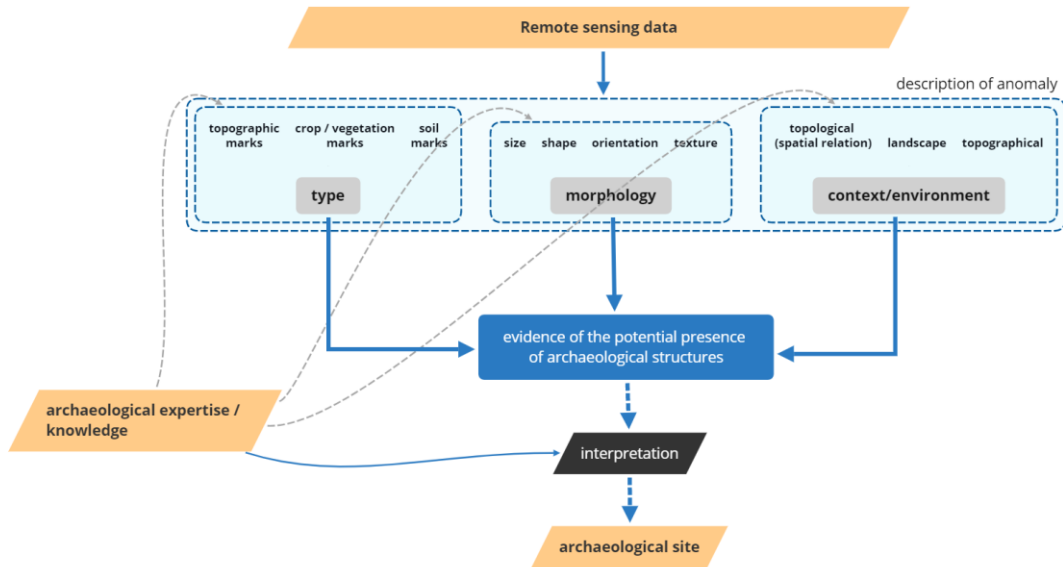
Remote sensing data

description of anomaly

topographic marks

crop / vegetation marks

soil marks

type

size

shape

orientation

texture

morphology

topological (spatial relation)

landscape

topographical

context/environment

evidence of the potential presence of archaeological structures

archaeological expertise / knowledge

interpretation

archaeological site